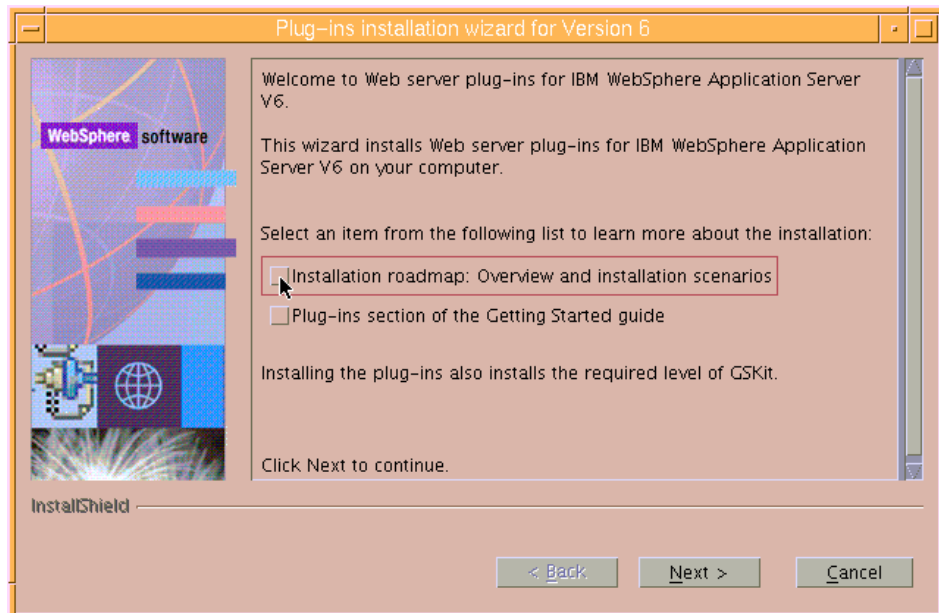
Plug-ins installation wizard for Version 6

WebSphere software

Welcome to Web server plug-ins for IBM WebSphere Application Server V6.

This wizard installs Web server plug-ins for IBM WebSphere Application Server V6 on your computer.

Select an item from the following list to learn more about the installation:

Installation roadmap: Overview and installation scenarios

Plug-ins section of the Getting Started guide

Installing the plug-ins also installs the required level of GSKit.

Click Next to continue.

InstallShield

< Back

Next >

Cancel